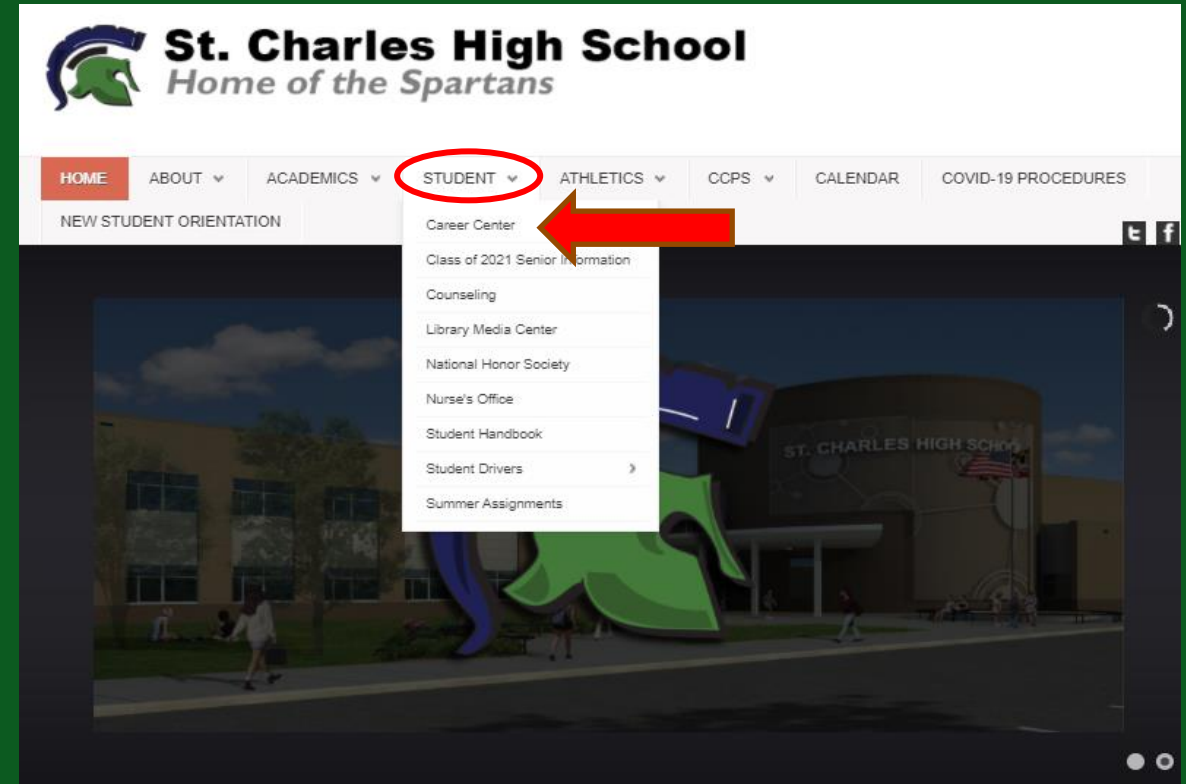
St. Charles High School
Home of the Spartans

HOME
ABOUT
ACADEMICS
STUDENT
ATHLETICS
CCPS
CALENDAR
COVID-19 PROCEDURES
NEW STUDENT ORIENTATION

Career Center
Class of 2021 Senior Information
Counseling
Library Media Center
National Honor Society
Nurse's Office
Student Handbook
Student Drivers
Summer Assignments

ST. CHARLES HIGH SCHOOL